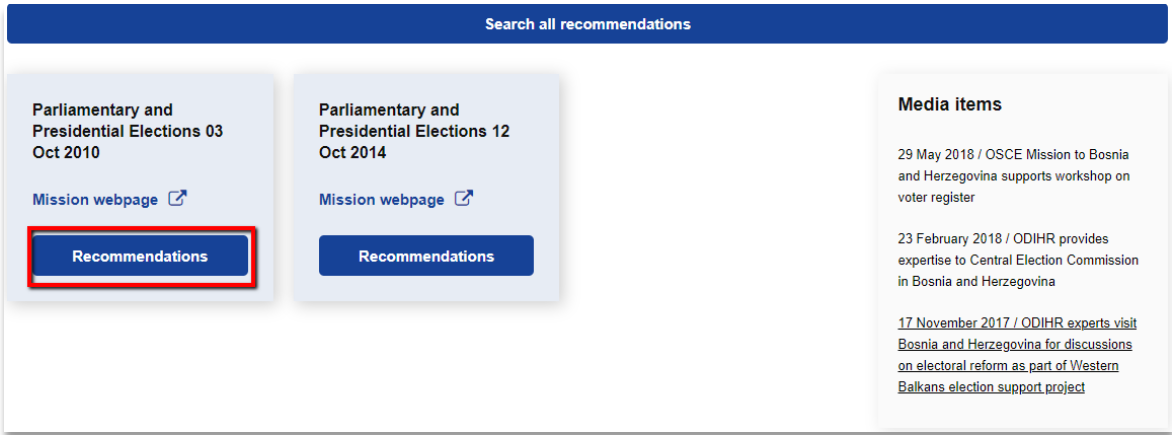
Search all recommendations

Parliamentary and Presidential Elections 03 Oct 2010

Mission webpage

Recommendations

Parliamentary and Presidential Elections 12 Oct 2014

Mission webpage

Recommendations

Media items

29 May 2018 / OSCE Mission to Bosnia and Herzegovina supports workshop on voter register

23 February 2018 / ODIHR provides expertise to Central Election Commission in Bosnia and Herzegovina

17 November 2017 / ODIHR experts visit Bosnia and Herzegovina for discussions on electoral reform as part of Western Balkans election support project